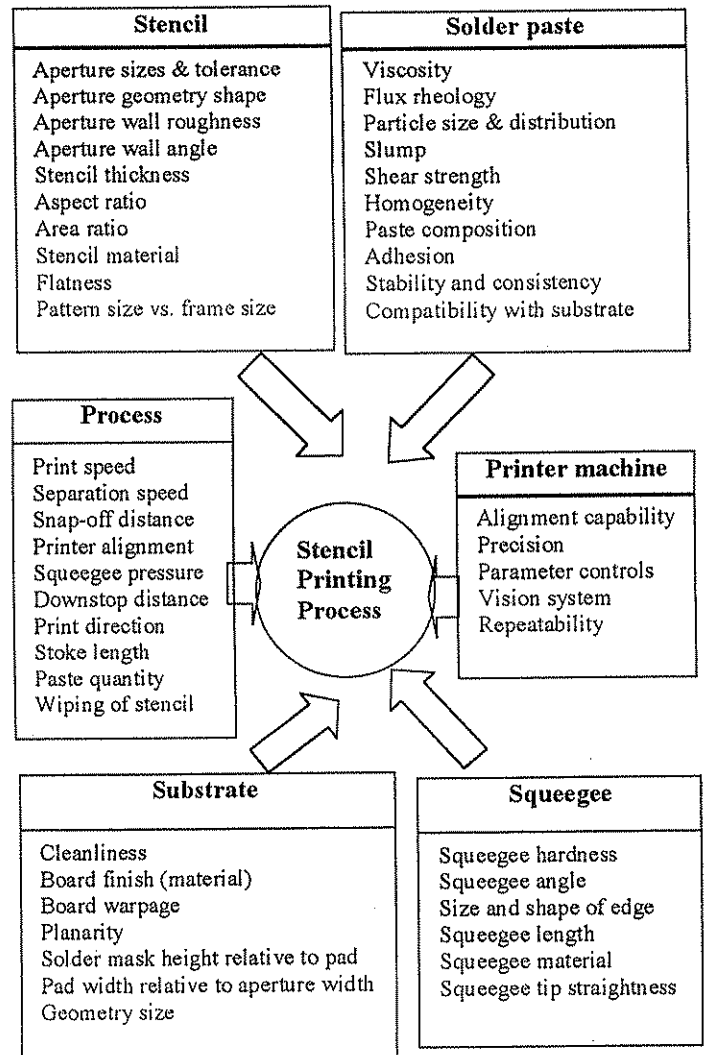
Stencil

Aperture sizes & tolerance
Aperture geometry shape
Aperture wall roughness
Aperture wall angle
Stencil thickness
Aspect ratio
Area ratio
Stencil material
Flatness
Pattern size vs. frame size

Solder paste

Viscosity
Flux rheology
Particle size & distribution
Slump
Shear strength
Homogeneity
Paste composition
Adhesion
Stability and consistency
Compatibility with substrate

Process

Print speed
Separation speed
Snap-off distance
Printer alignment
Squeegee pressure
Downstop distance
Print direction
Stoke length
Paste quantity
Wiping of stencil

Stencil Printing Process

Printer machine

Alignment capability
Precision
Parameter controls
Vision system
Repeatability

Substrate

Cleanliness
Board finish (material)
Board warpage
Planarity
Solder mask height relative to pad
Pad width relative to aperture width
Geometry size

Squeegee

Squeegee hardness
Squeegee angle
Size and shape of edge
Squeegee length
Squeegee material
Squeegee tip straightness